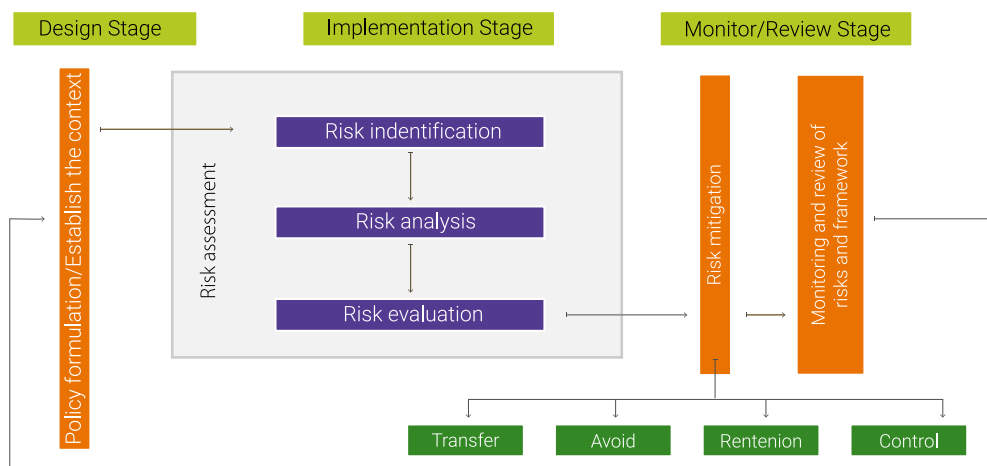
Design Stage

Implementation Stage

Monitor/Review Stage

Policy formulation/Establish the context

Risk assessment

Risk indentification

Risk analysis

Risk evaluation

Risk mitigation

Monitoring and review of risks and framework

Transfer

Avoid

Rentention

Control